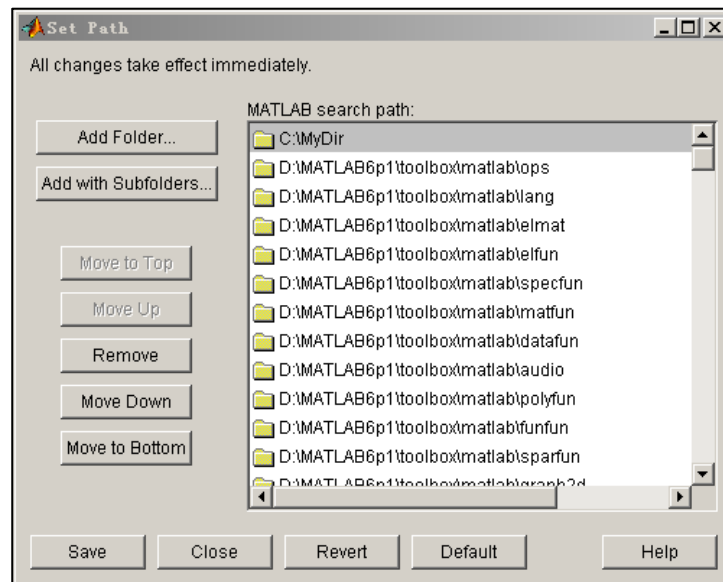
Set Path

All changes take effect immediately.

MATLAB search path:

Add Folder...

Add with Subfolders...

Move to Top

Move Up

Remove

Move Down

Move to Bottom

C:\MyDir
D:\MATLAB6p1\toolbox\matlab\ops
D:\MATLAB6p1\toolbox\matlab\lang
D:\MATLAB6p1\toolbox\matlab\elmat
D:\MATLAB6p1\toolbox\matlab\elfun
D:\MATLAB6p1\toolbox\matlab\specfun
D:\MATLAB6p1\toolbox\matlab\matfun
D:\MATLAB6p1\toolbox\matlab\datafun
D:\MATLAB6p1\toolbox\matlab\audio
D:\MATLAB6p1\toolbox\matlab\polyfun
D:\MATLAB6p1\toolbox\matlab\funfun
D:\MATLAB6p1\toolbox\matlab\sparfun
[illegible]

Save

Close

Revert

Default

Help